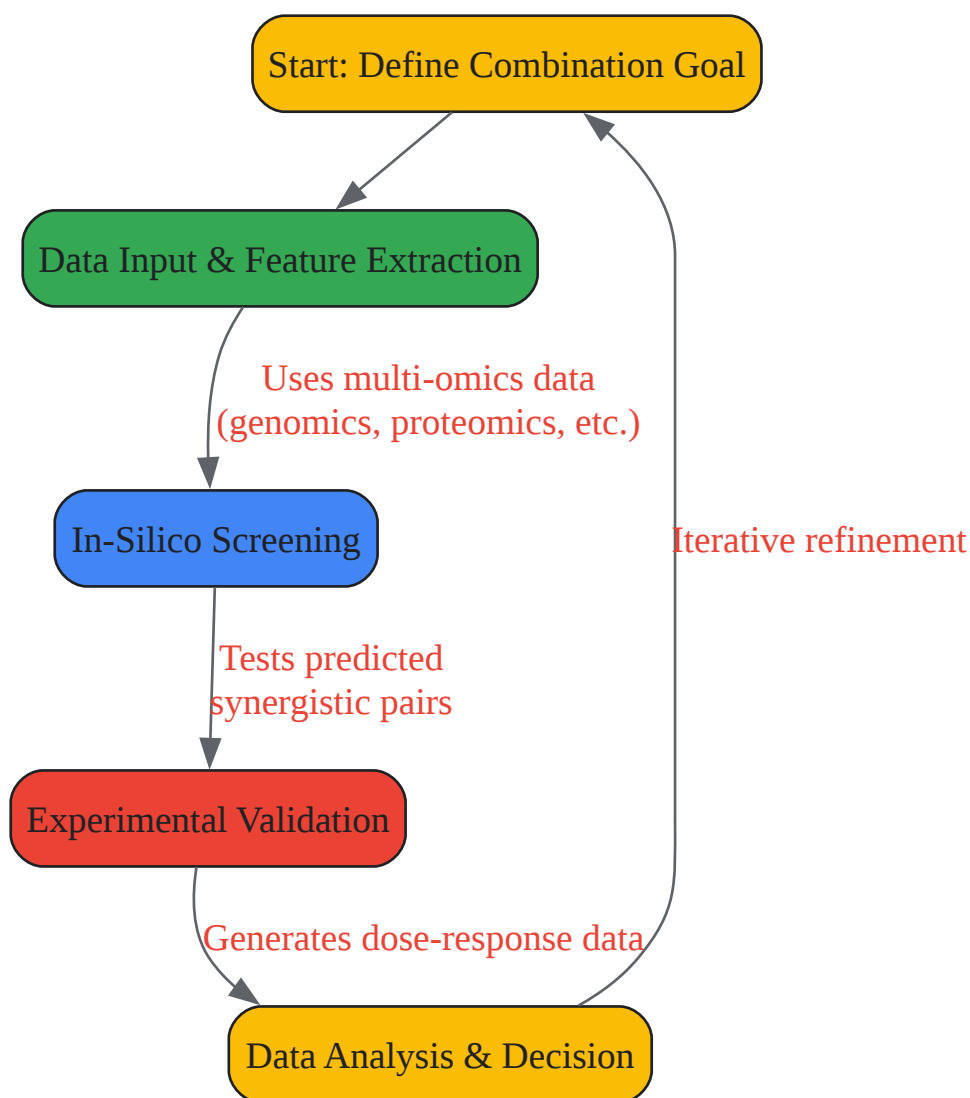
Start: Define Combination Goal

Data Input & Feature Extraction

Uses multi-omics data
(genomics, proteomics, etc.)

In-Silico Screening

Iterative refinement

Tests predicted
synergistic pairs

Experimental Validation

Generates dose-response data

Data Analysis & Decision